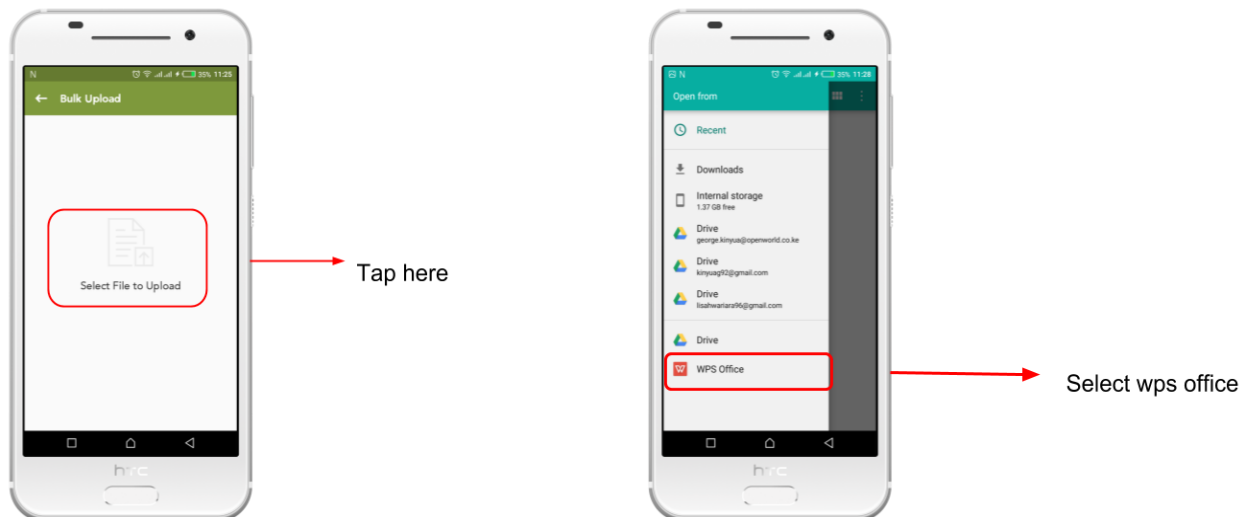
N 35% 11:25

Bulk Upload

Select File to Upload

htc

Tap here

N 35% 11:28

Open from

Recent

Downloads

Internal storage
1.37 GB free

Drive
george.kinyua@openworld.co.ke

Drive
kinyuag92@gmail.com

Drive
lisahwariara96@gmail.com

Drive

WPS Office

htc

Select wps office